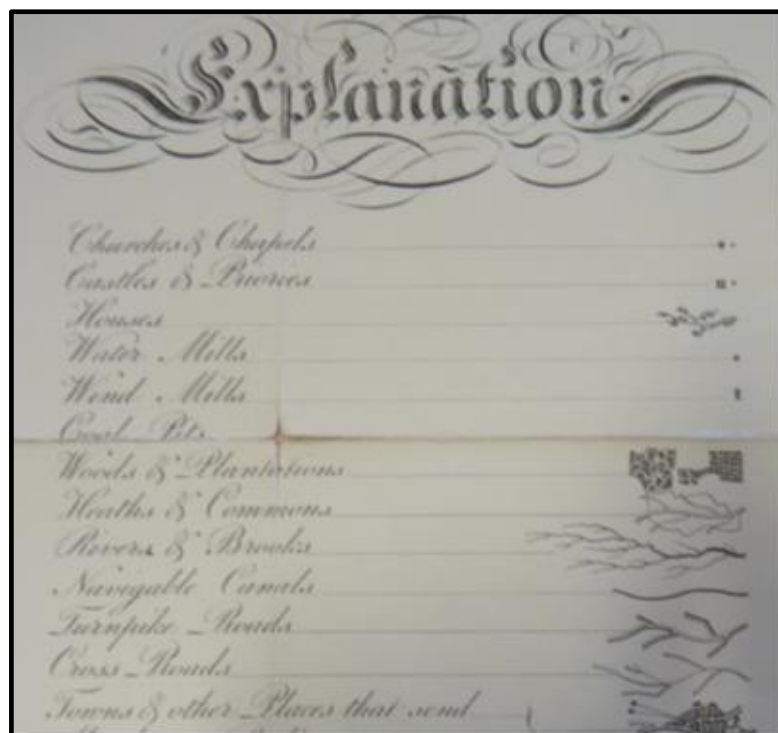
Explanation

Churches & Chapels
Castles & Priories
Houses
Water Mills
Wind Mills
Coal Pits
Woods & Plantations
Heaths & Commons
Rivers & Brooks
Navigable Canals
Turnpike Roads
Cross Roads
Towns & other Places that send